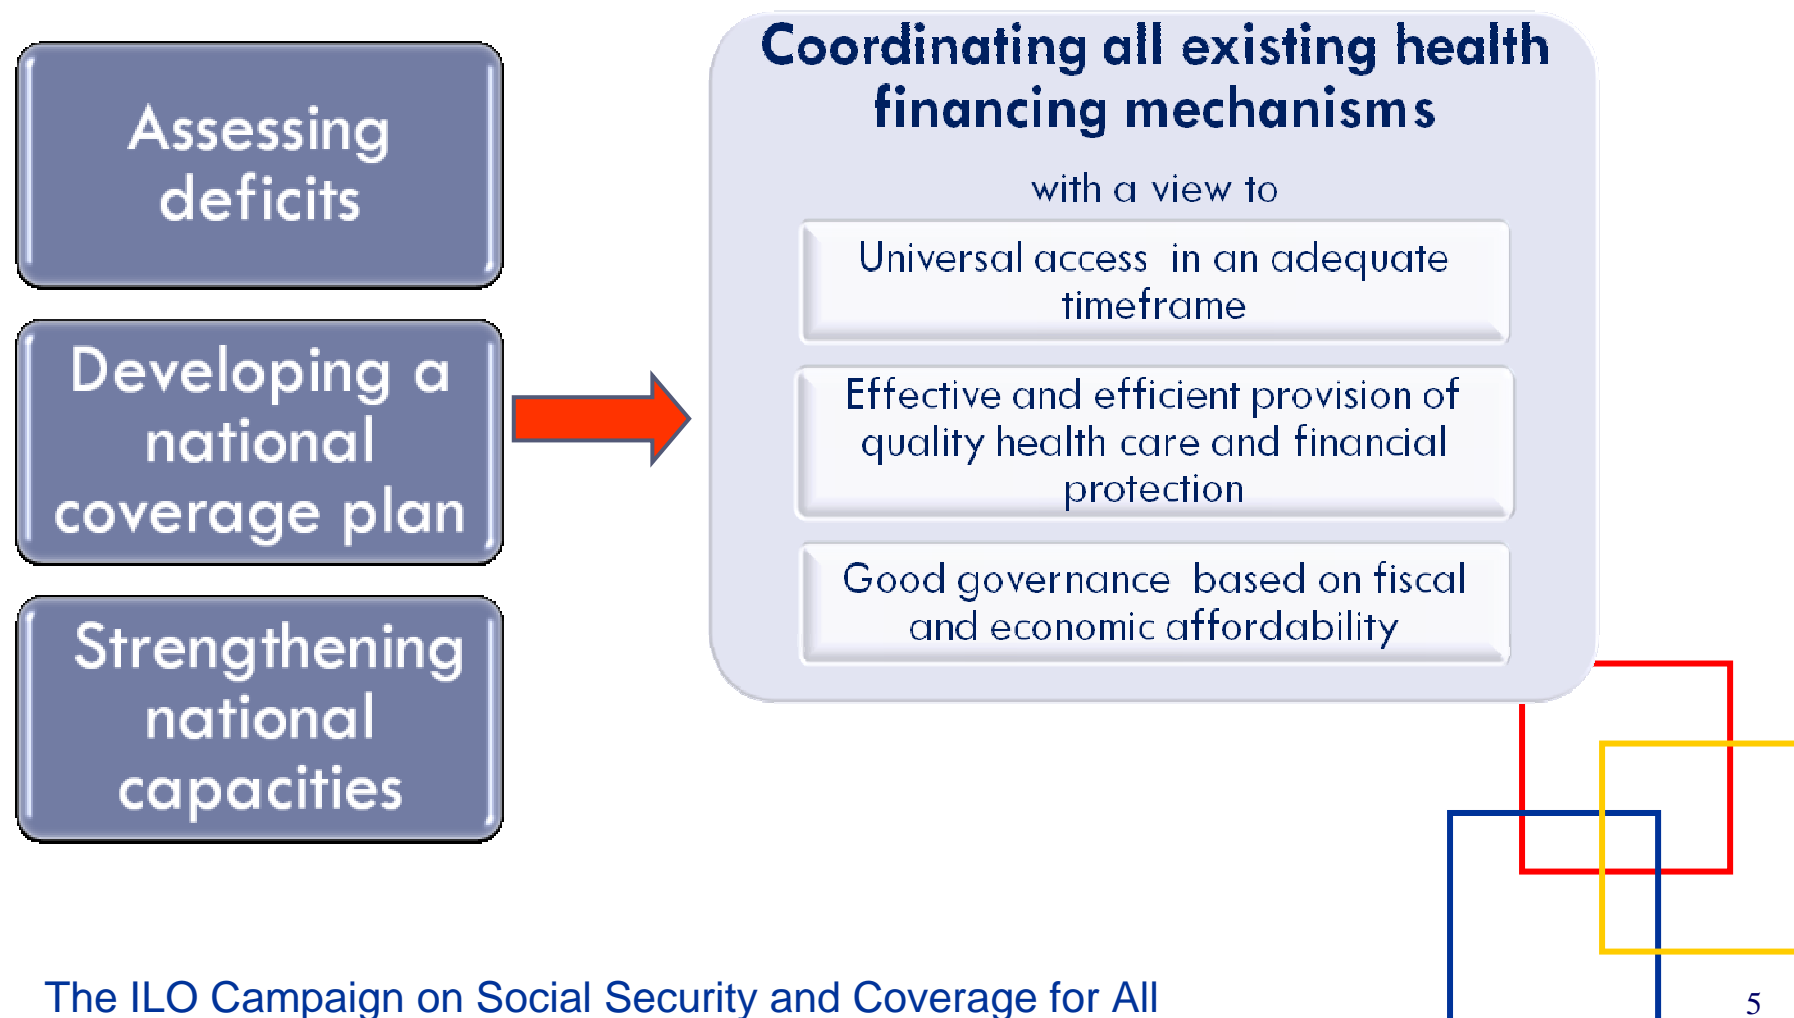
Assessing deficits

Developing a national coverage plan

Strengthening national capacities

Coordinating all existing health financing mechanisms

with a view to

Universal access in an adequate timeframe

Effective and efficient provision of quality health care and financial protection

Good governance based on fiscal and economic affordability

The ILO Campaign on Social Security and Coverage for All

5